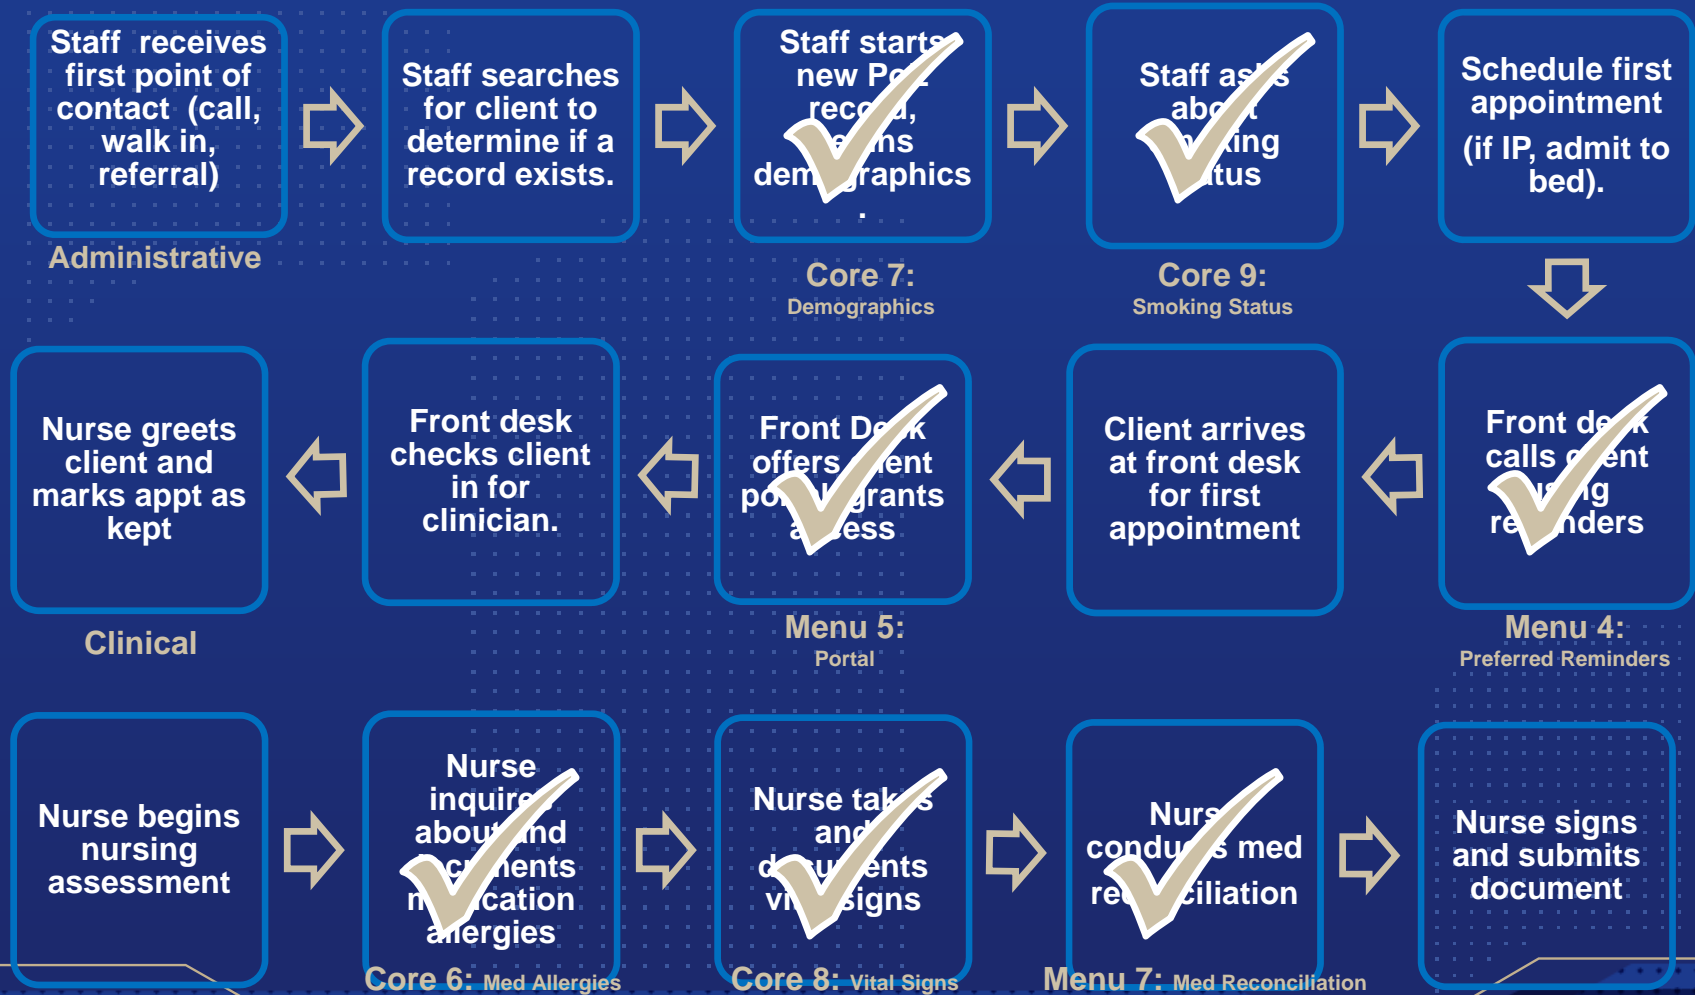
Staff receives first point of contact (call, walk in, referral)

Administrative

Staff searches for client to determine if a record exists.

Staff starts new P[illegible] rec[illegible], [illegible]ns dem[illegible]raphics.

Core 7: Demographics

Staff as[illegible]s ab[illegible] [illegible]king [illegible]tus

Core 9: Smoking Status

Schedule first appointment (if IP, admit to bed).

Front de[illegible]k calls c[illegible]ent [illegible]g re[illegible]nders

Menu 4: Preferred Reminders

Client arrives at front desk for first appointment

Front De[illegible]k offers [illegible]ent po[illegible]grants a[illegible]ess

Menu 5: Portal

Front desk checks client in for clinician.

Nurse greets client and marks appt as kept

Clinical

Nurse begins nursing assessment

Nurse inquire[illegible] abou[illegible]nd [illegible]c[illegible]ents m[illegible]cation allergies

Core 6: Med Allergies

Nurse tak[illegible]s and d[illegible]cu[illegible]ents vi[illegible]signs

Core 8: Vital Signs

Nur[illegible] condu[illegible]s med re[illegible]ciliation

Menu 7: Med Reconciliation

Nurse signs and submits document